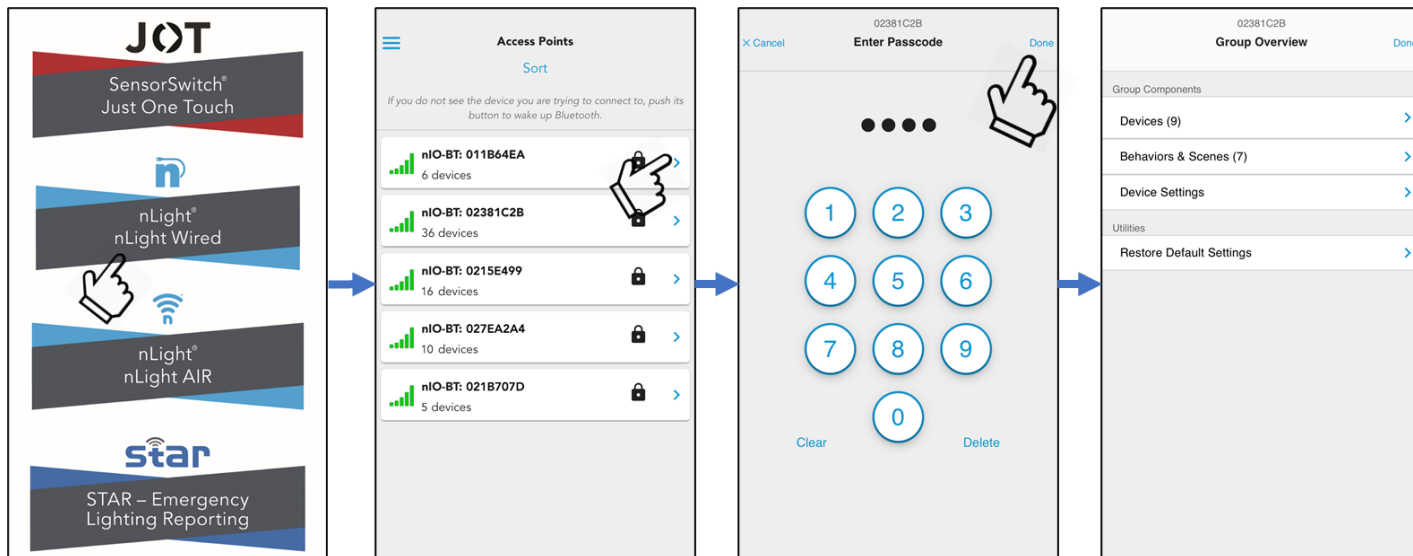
JOT

SensorSwitch®
Just One Touch

nLight®
nLight Wired

nLight®
nLight AIR

star

STAR – Emergency
Lighting Reporting

Access Points

Sort

If you do not see the device you are trying to connect to, push its button to wake up Bluetooth.

nIO-BT: 011B64EA
6 devices

nIO-BT: 02381C2B
36 devices

nIO-BT: 0215E499
16 devices

nIO-BT: 027EA2A4
10 devices

nIO-BT: 021B707D
5 devices

02381C2B
× Cancel Enter Passcode Done

••••

1 2 3
4 5 6
7 8 9
0

Clear Delete

02381C2B
Group Overview Done

Group Components
Devices (9)
Behaviors & Scenes (7)
Device Settings

Utilities
Restore Default Settings